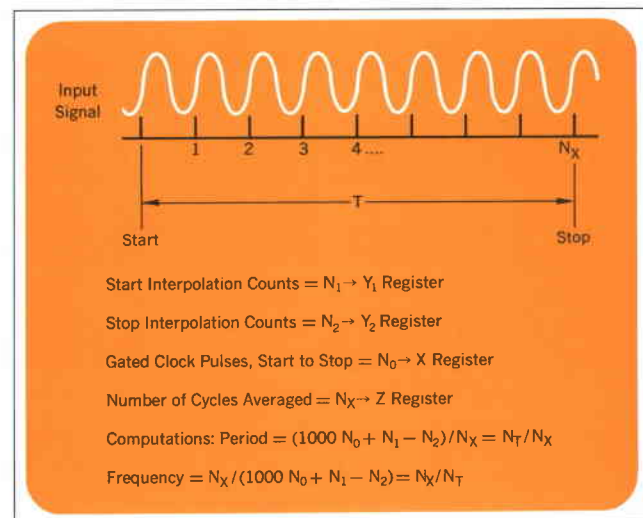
Input Signal

1 2 3 4.... $N_X$

T

Start

Stop

Start Interpolation Counts = $N_1 \rightarrow Y_1$ Register

Stop Interpolation Counts = $N_2 \rightarrow Y_2$ Register

Gated Clock Pulses, Start to Stop = $N_0 \rightarrow$ X Register

Number of Cycles Averaged = $N_X \rightarrow$ Z Register

Computations: Period = $(1000\ N_0 + N_1 - N_2)/N_X = N_T/N_X$

Frequency = $N_X/(1000\ N_0 + N_1 - N_2) = N_X/N_T$